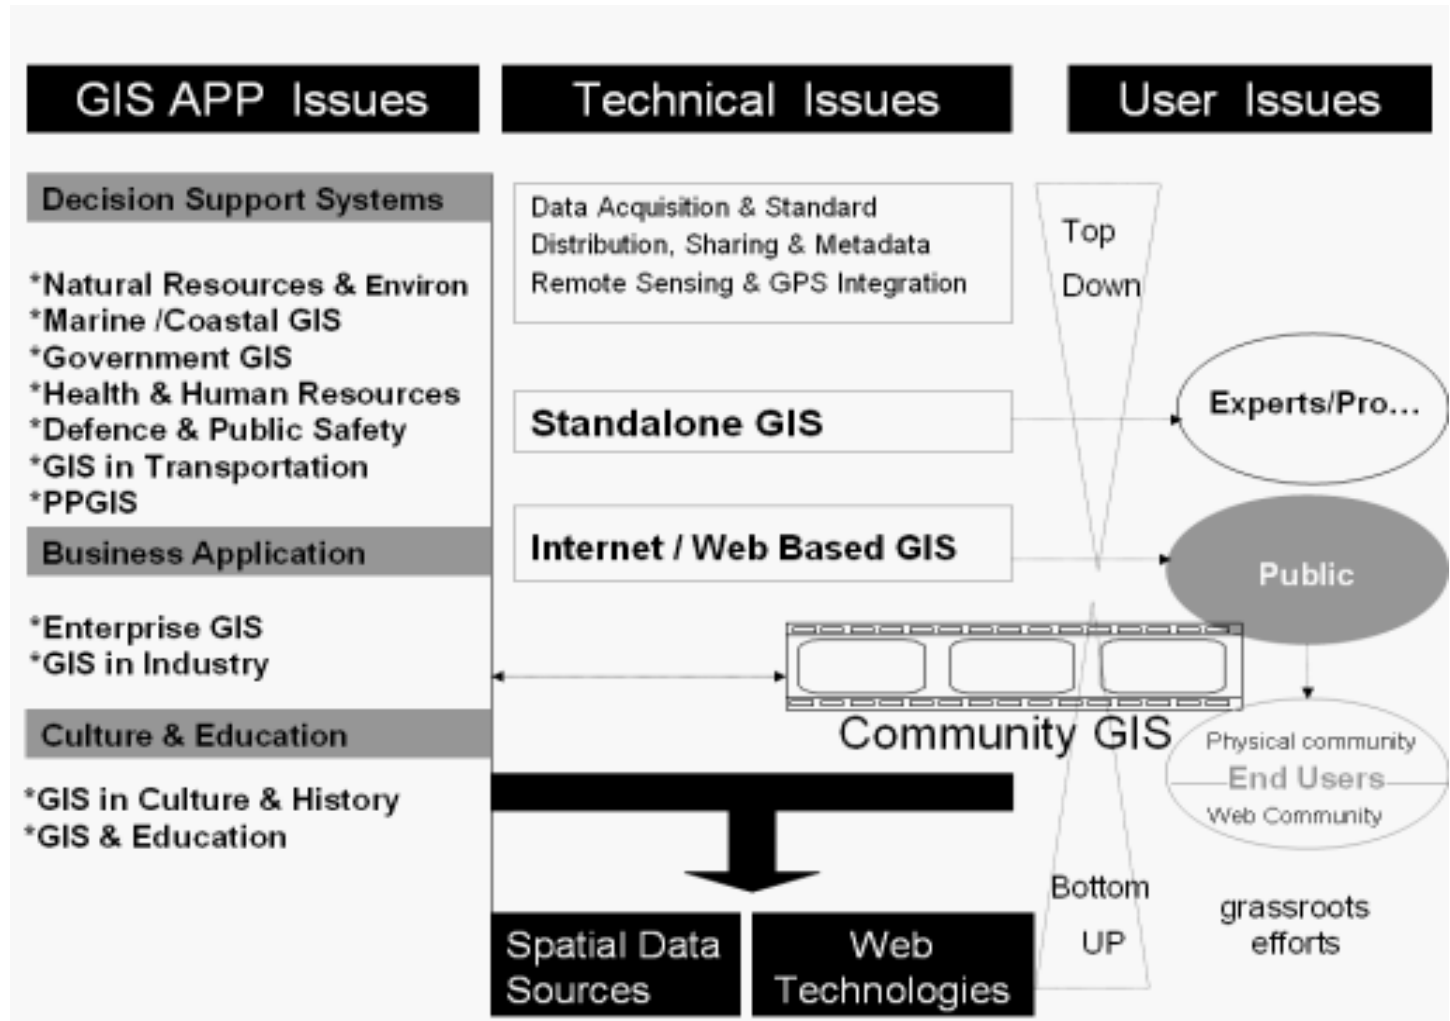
GIS APP Issues

Technical Issues

User Issues

Decision Support Systems

*Natural Resources & Environ
*Marine /Coastal GIS
*Government GIS
*Health & Human Resources
*Defence & Public Safety
*GIS in Transportation
*PPGIS

Business Application

*Enterprise GIS
*GIS in Industry

Culture & Education

*GIS in Culture & History
*GIS & Education

Data Acquisition & Standard
Distribution, Sharing & Metadata
Remote Sensing & GPS Integration

Top Down

Standalone GIS

Experts/Pro...

Internet / Web Based GIS

Public

Community GIS

Physical community
End Users
Web Community

Bottom UP

grassroots efforts

Spatial Data Sources

Web Technologies